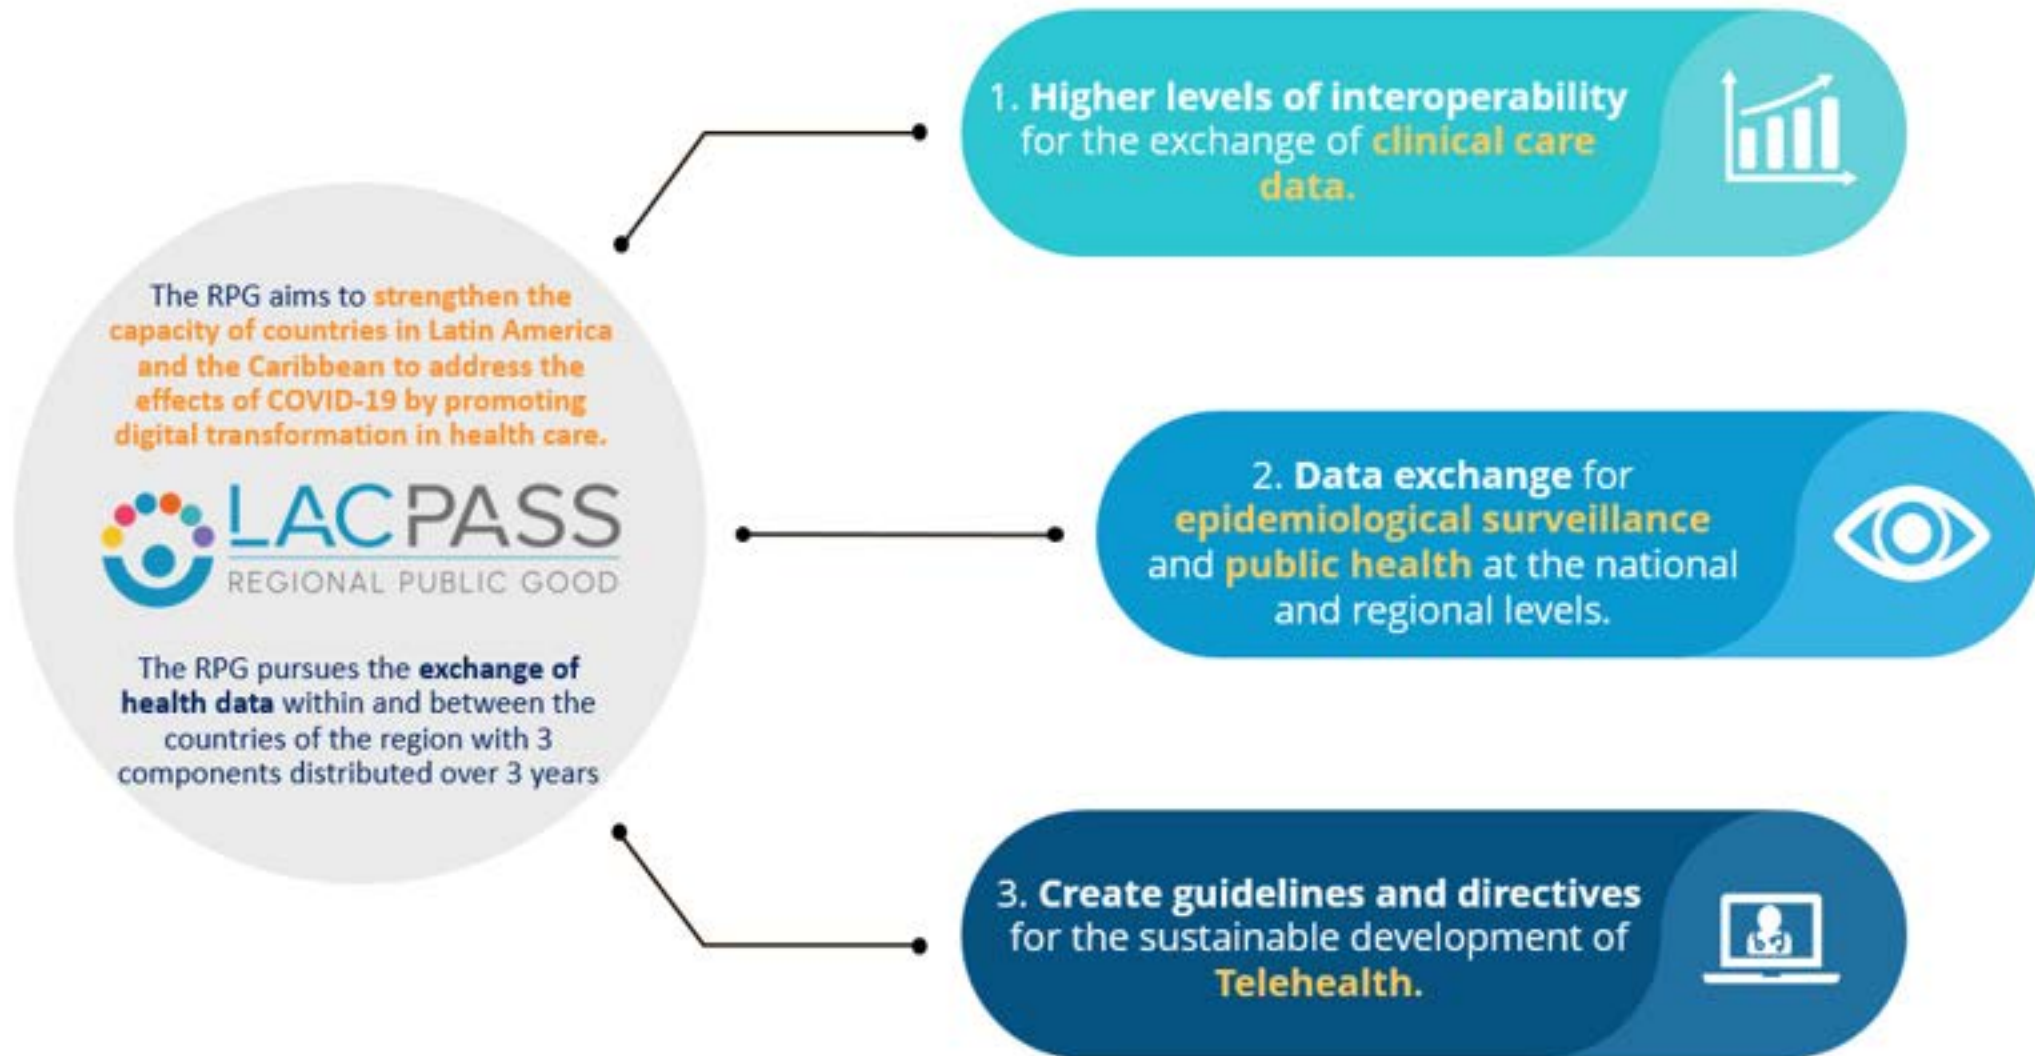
The RPG aims to strengthen the capacity of countries in Latin America and the Caribbean to address the effects of COVID-19 by promoting digital transformation in health care.

LACPASS
REGIONAL PUBLIC GOOD

The RPG pursues the exchange of health data within and between the countries of the region with 3 components distributed over 3 years

1. Higher levels of interoperability for the exchange of clinical care data.

2. Data exchange for epidemiological surveillance and public health at the national and regional levels.

3. Create guidelines and directives for the sustainable development of Telehealth.